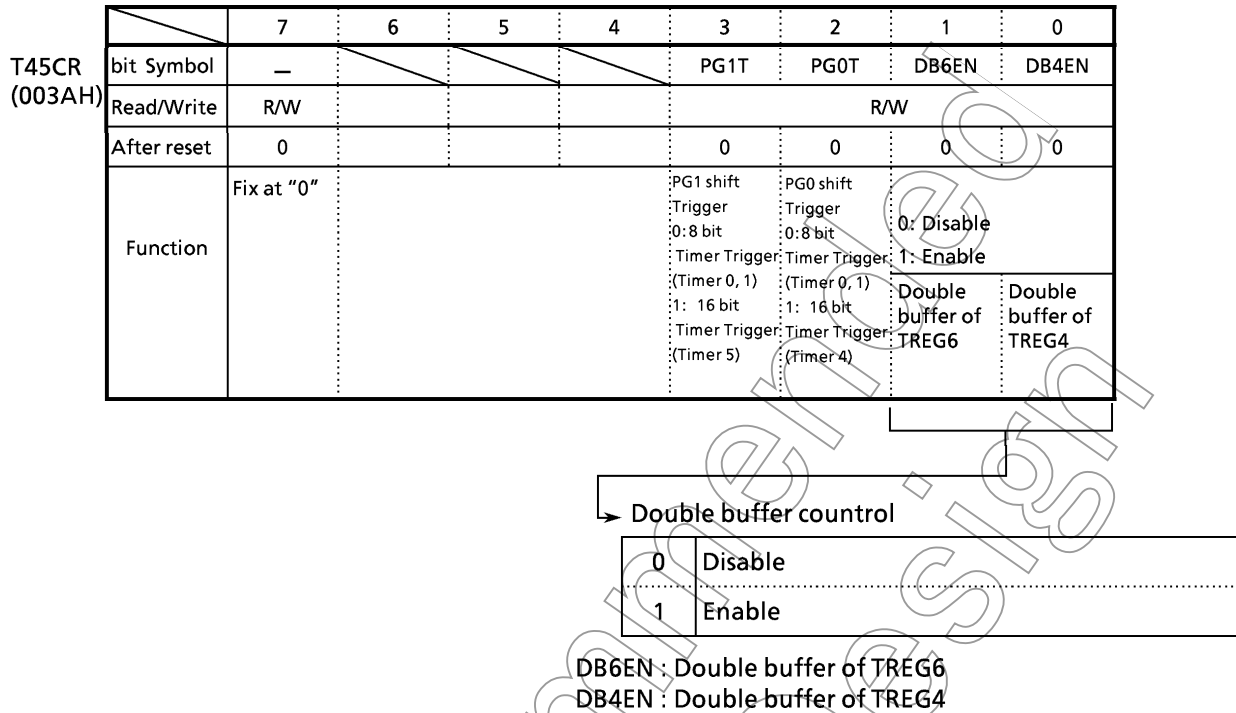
T45CR
(003AH)

| | 7 | 6 | 5 | 4 | 3 | 2 | 1 | 0 |
|---|---|---|---|---|---|---|---|---|
| bit Symbol | – | | | | PG1T | PG0T | DB6EN | DB4EN |
| Read/Write | R/W | | | | R/W | | | |
| After reset | 0 | | | | 0 | 0 | 0 | 0 |
| Function | Fix at "0" | | | | PG1 shift Trigger 0: 8 bit Timer Trigger (Timer 0, 1) 1: 16 bit Timer Trigger (Timer 5) | PG0 shift Trigger 0: 8 bit Timer Trigger (Timer 0, 1) 1: 16 bit Timer Trigger (Timer 4) | 0: Disable 1: Enable Double buffer of TREG6 | Double buffer of TREG4 |

Double buffer countrol

| 0 | Disable |
|---|---|
| 1 | Enable |

DB6EN : Double buffer of TREG6
DB4EN : Double buffer of TREG4